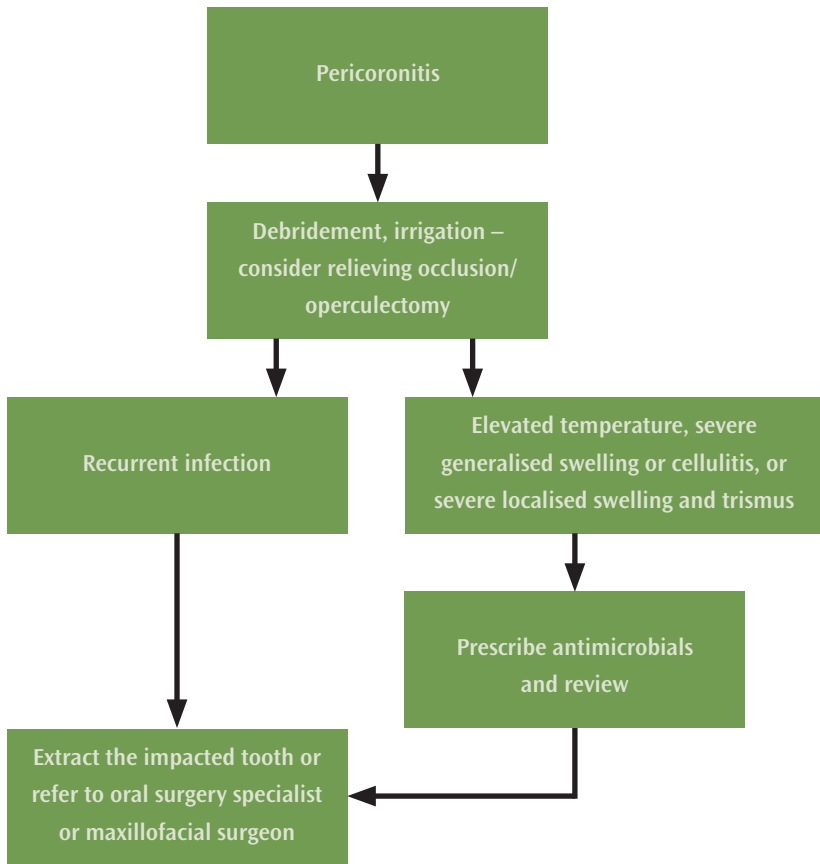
Pericoronitis

Debridement, irrigation – consider relieving occlusion/ operculectomy

Recurrent infection

Elevated temperature, severe generalised swelling or cellulitis, or severe localised swelling and trismus

Prescribe antimicrobials and review

Extract the impacted tooth or refer to oral surgery specialist or maxillofacial surgeon